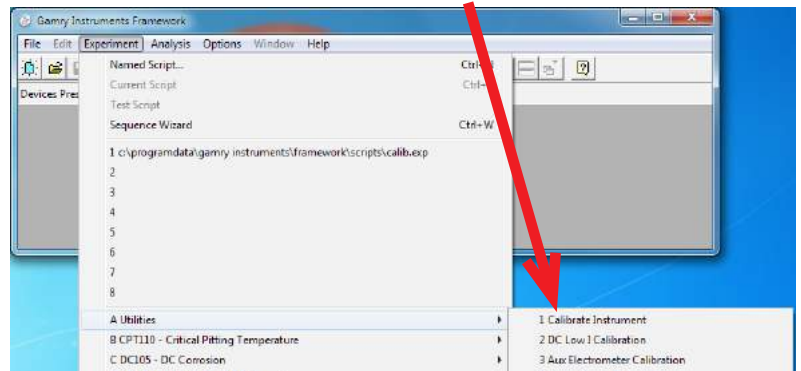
Gamry Instruments Framework

File Edit Experiment Analysis Options Window Help

Devices Pres

Named Script... Ctrl+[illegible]
Current Script Ctrl+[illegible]
Test Script
Sequence Wizard Ctrl+W

1 c:\programdata\gamry instruments\framework\scripts\calib.exp
2
3
4
5
6
7
8

A Utilities
B CPT110 - Critical Pitting Temperature
C DC105 - DC Corrosion

1 Calibrate Instrument
2 DC Low I Calibration
3 Aux Electrometer Calibration